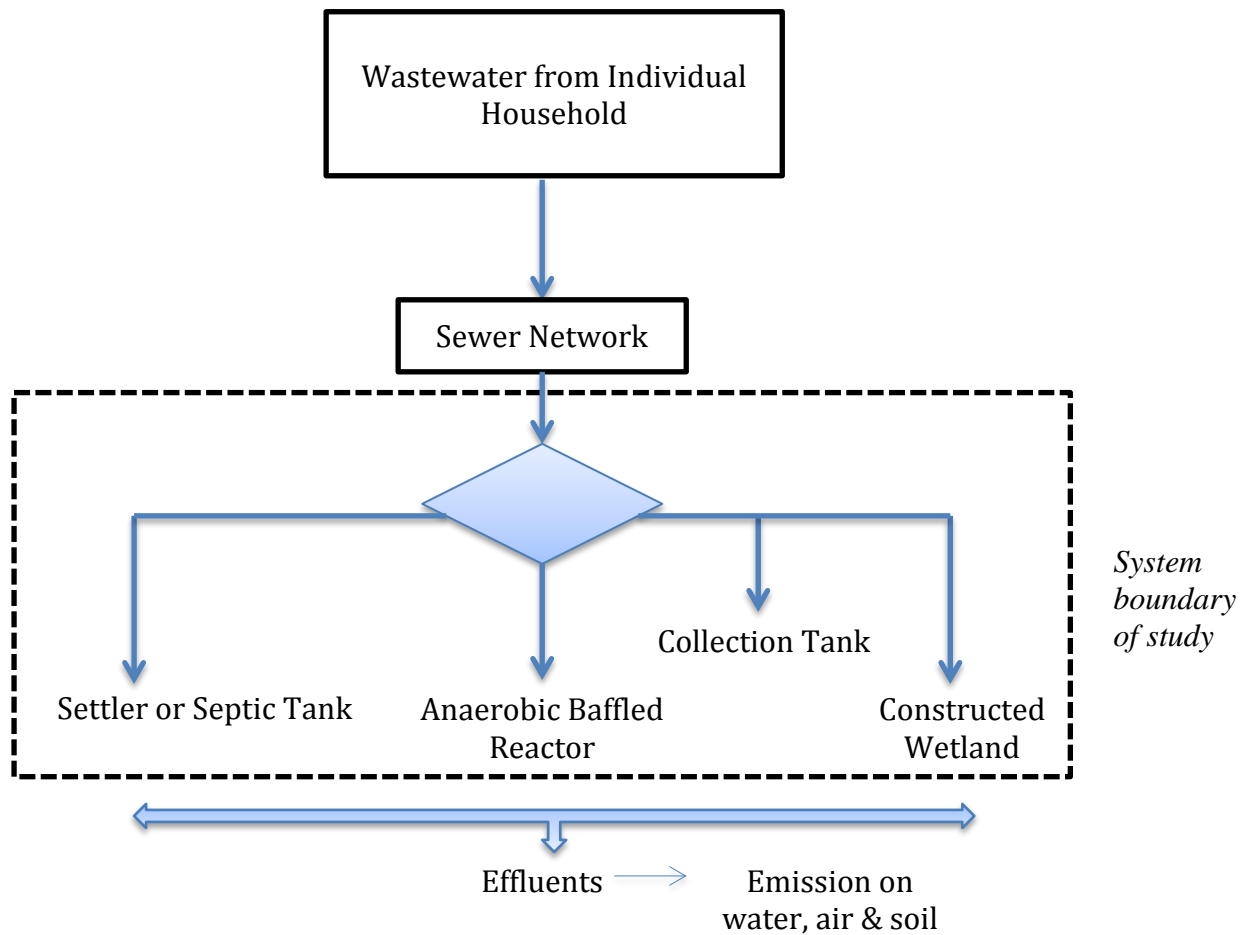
Wastewater from Individual Household

Sewer Network

System boundary of study

Collection Tank

Settler or Septic Tank

Anaerobic Baffled Reactor

Constructed Wetland

Effluents

Emission on water, air & soil